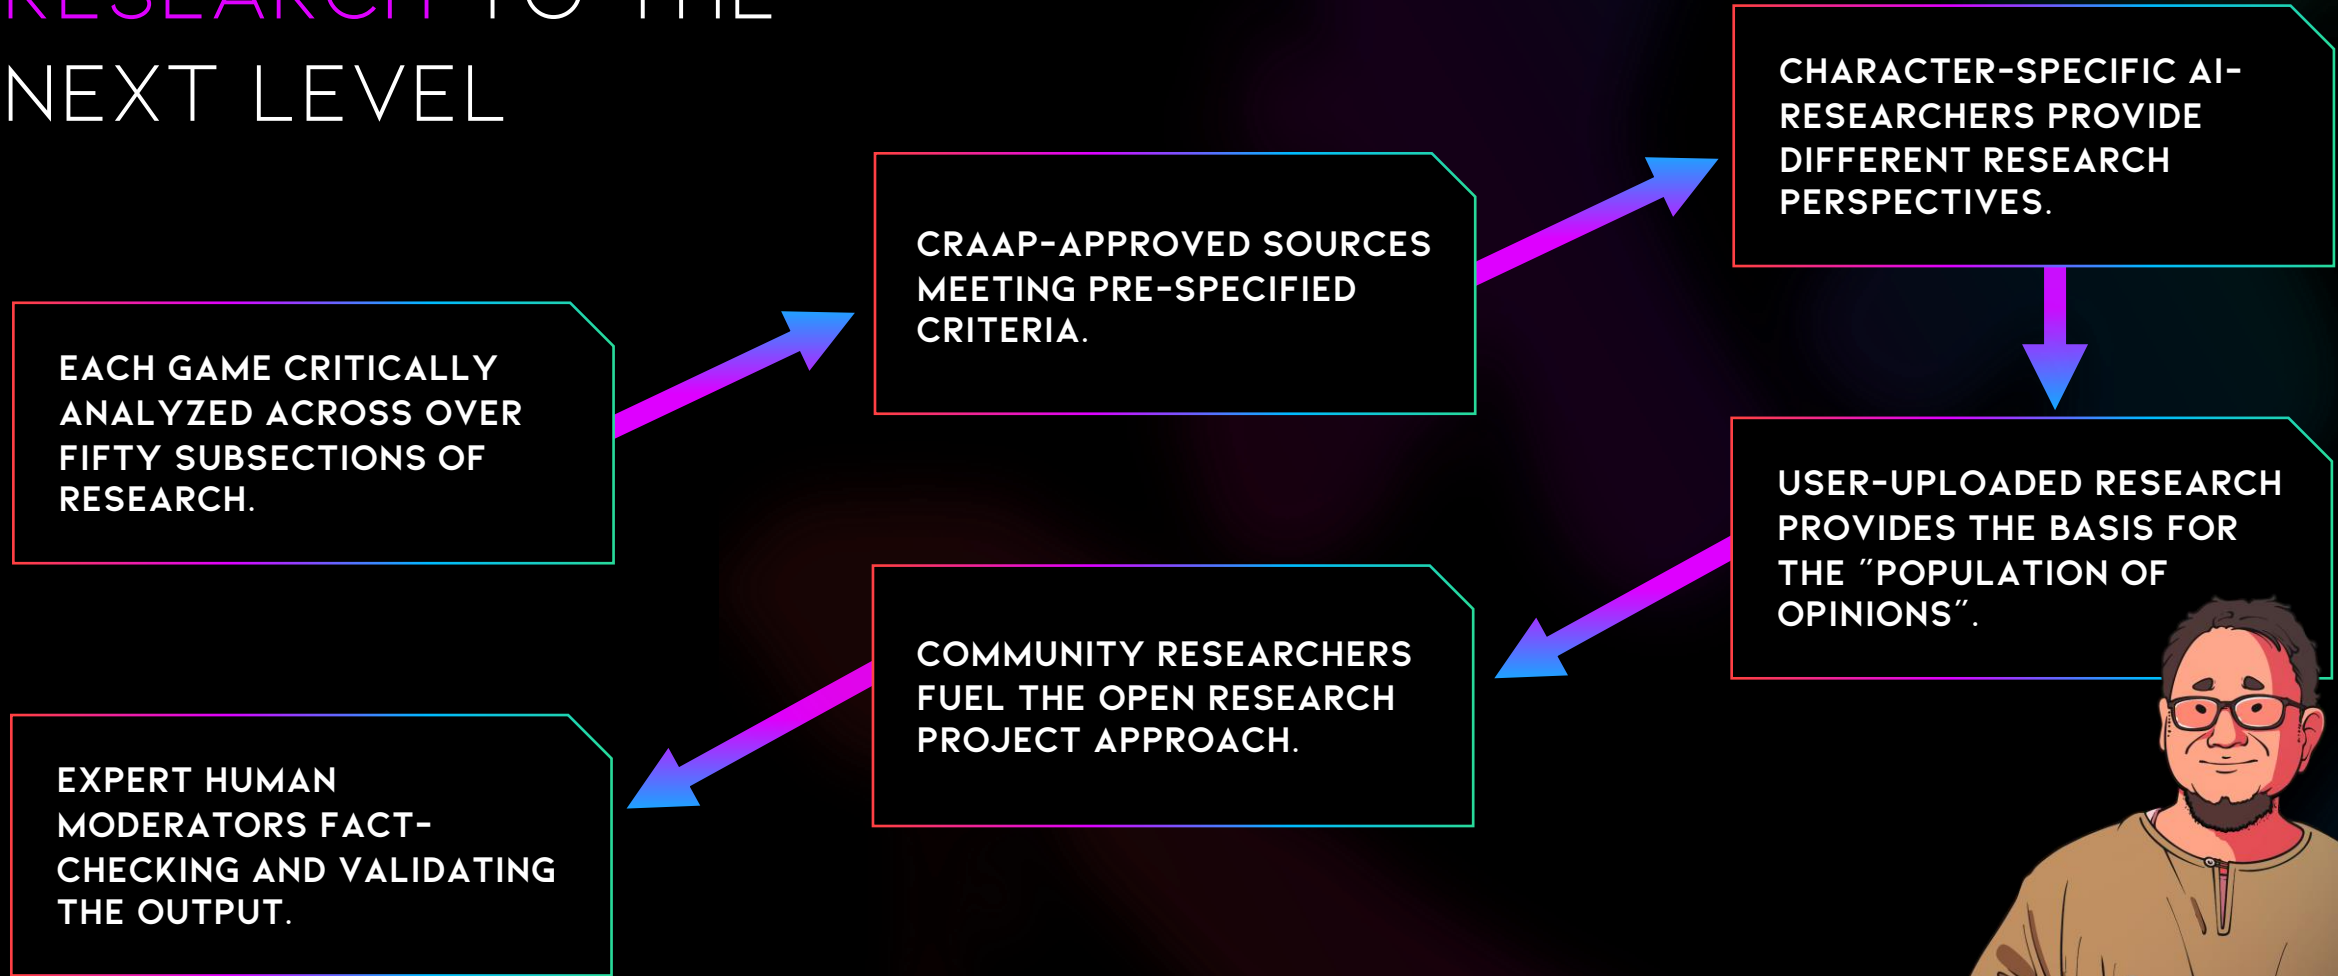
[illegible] TO THE NEXT LEVEL

EACH GAME CRITICALLY ANALYZED ACROSS OVER FIFTY SUBSECTIONS OF RESEARCH.

CRAAP-APPROVED SOURCES MEETING PRE-SPECIFIED CRITERIA.

CHARACTER-SPECIFIC AI-RESEARCHERS PROVIDE DIFFERENT RESEARCH PERSPECTIVES.

USER-UPLOADED RESEARCH PROVIDES THE BASIS FOR THE "POPULATION OF OPINIONS".

COMMUNITY RESEARCHERS FUEL THE OPEN RESEARCH PROJECT APPROACH.

EXPERT HUMAN MODERATORS FACT-CHECKING AND VALIDATING THE OUTPUT.